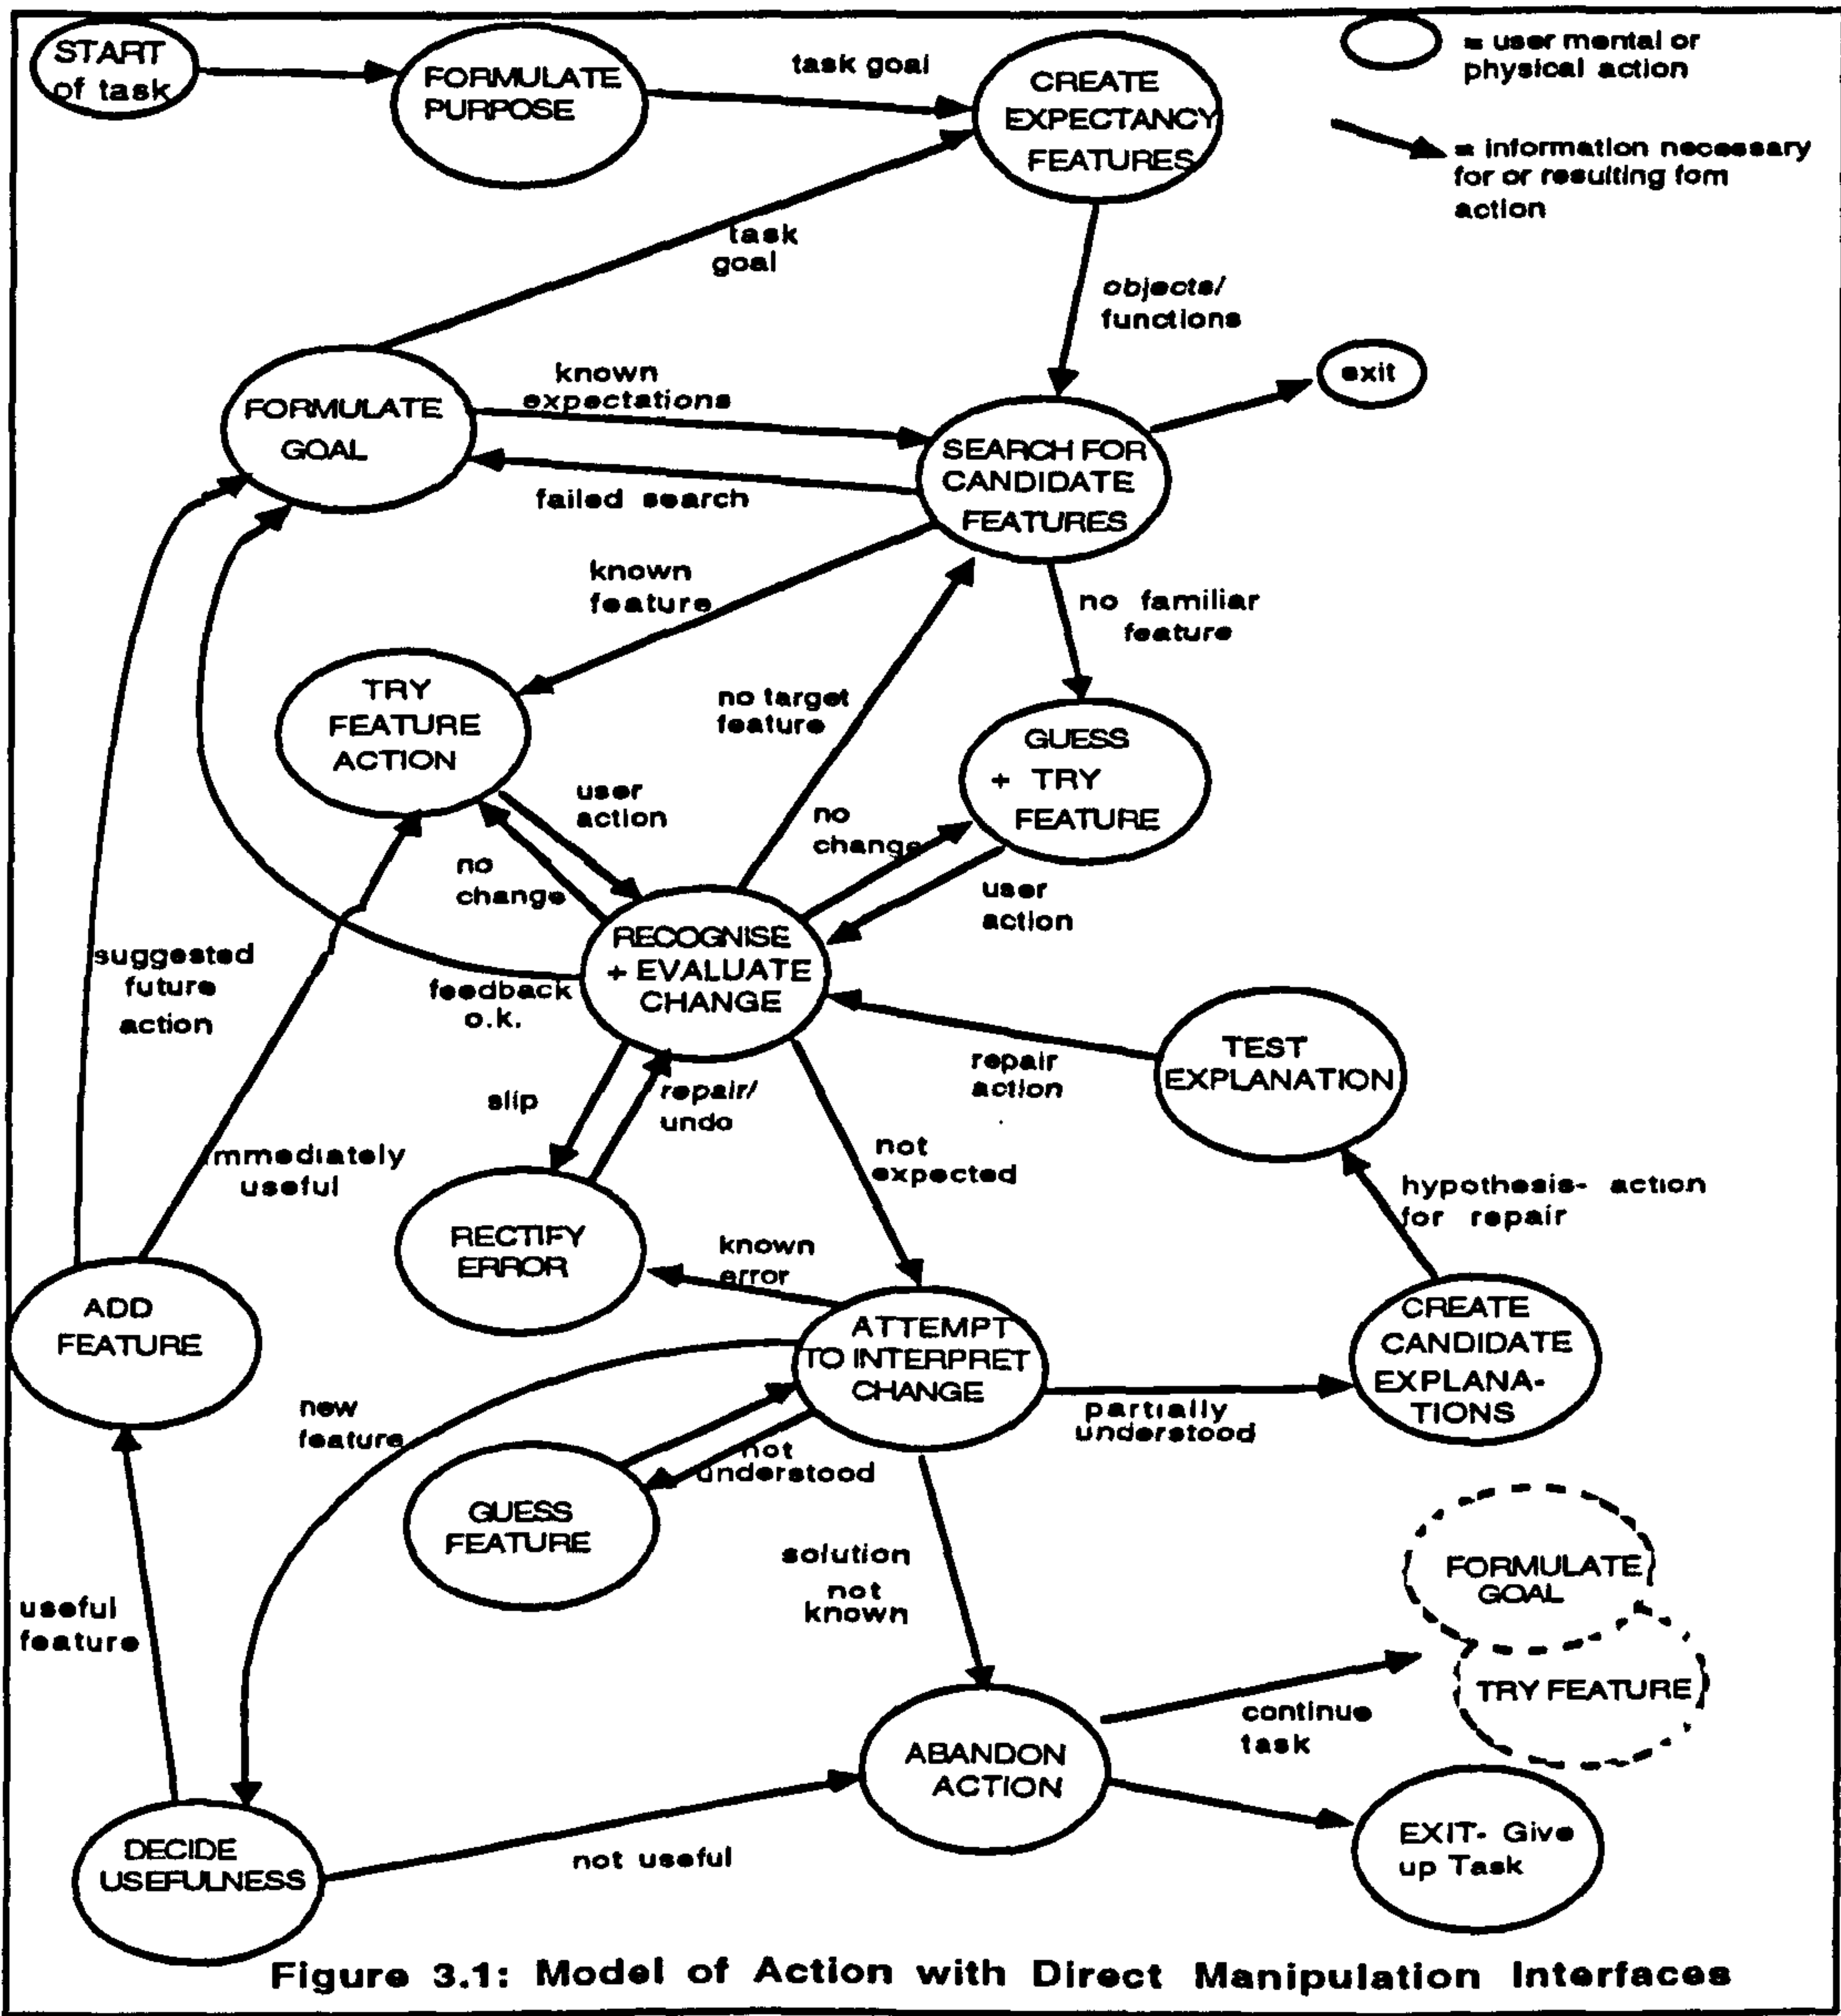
START of task

FORMULATE PURPOSE

task goal

CREATE EXPECTANCY FEATURES

= user mental or physical action

= information necessary for or resulting fom action

task goal

objects/ functions

known expectations

exit

FORMULATE GOAL

SEARCH FOR CANDIDATE FEATURES

failed search

known feature

no familiar feature

TRY FEATURE ACTION

no target feature

GUESS + TRY FEATURE

user action

no change

no change

user action

RECOGNISE + EVALUATE CHANGE

suggested future action

feedback o.k.

TEST EXPLANATION

repair action

slip

repair/ undo

immediately useful

not expected

hypothesis- action for repair

RECTIFY ERROR

known error

ADD FEATURE

ATTEMPT TO INTERPRET CHANGE

CREATE CANDIDATE EXPLANA-TIONS

new feature

partially understood

not understood

GUESS FEATURE

solution not known

FORMULATE GOAL

useful feature

TRY FEATURE

continue task

ABANDON ACTION

DECIDE USEFULNESS

not useful

EXIT- Give up Task

Figure 3.1: Model of Action with Direct Manipulation Interfaces